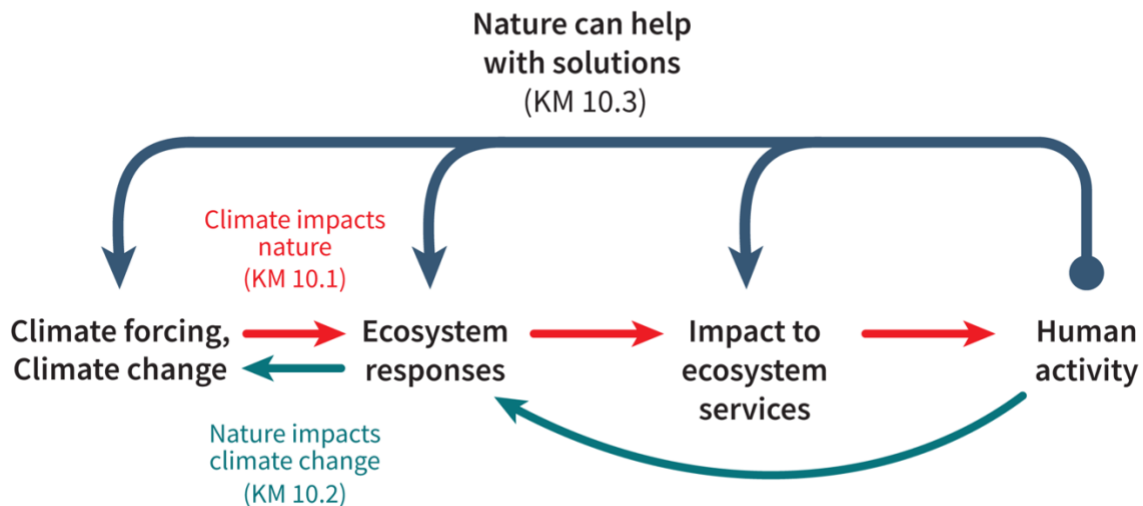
Nature can help with solutions
(KM 10.3)

Climate impacts nature
(KM 10.1)

Climate forcing, Climate change

Ecosystem responses

Impact to ecosystem services

Human activity

Nature impacts climate change
(KM 10.2)